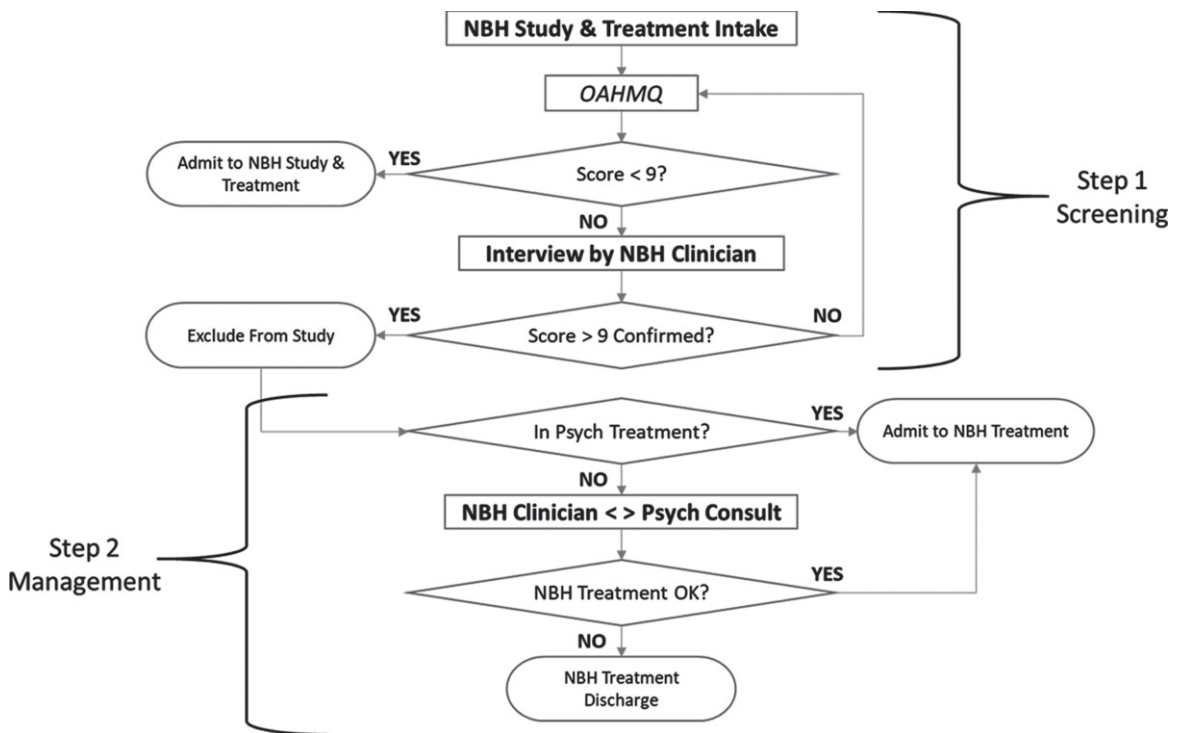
NBH Study & Treatment Intake

OAHMQ

Admit to NBH Study & Treatment

YES

Score < 9?

NO

Interview by NBH Clinician

Exclude From Study

YES

Score > 9 Confirmed?

NO

Step 1
Screening

In Psych Treatment?

YES

Admit to NBH Treatment

NO

NBH Clinician < > Psych Consult

Step 2
Management

NBH Treatment OK?

YES

NO

NBH Treatment Discharge